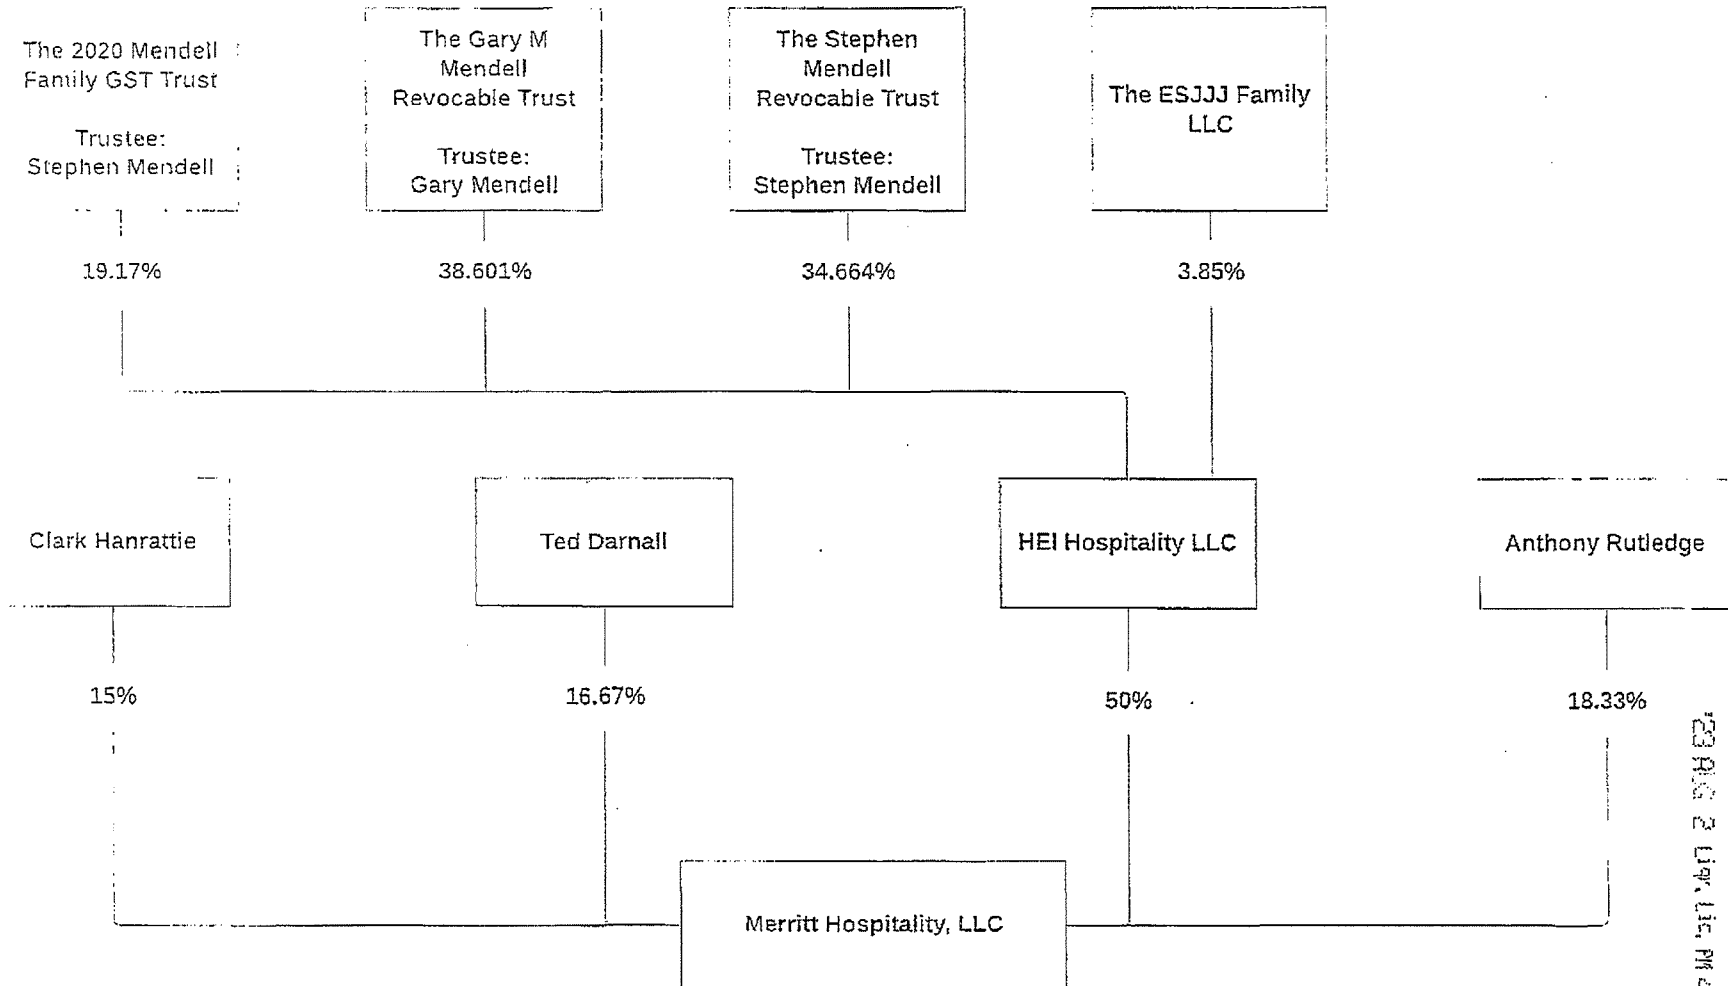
The 2020 Mendell Family GST Trust

Trustee: Stephen Mendell

19.17%

The Gary M Mendell Revocable Trust

Trustee: Gary Mendell

38.601%

The Stephen Mendell Revocable Trust

Trustee: Stephen Mendell

34.664%

The ESJJJ Family LLC

3.85%

Clark Hanrattie

15%

Ted Darnall

16.67%

HEI Hospitality LLC

50%

Anthony Rutledge

18.33%

Merritt Hospitality, LLC

'23 AUG 2 Liq. Lic. PM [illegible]